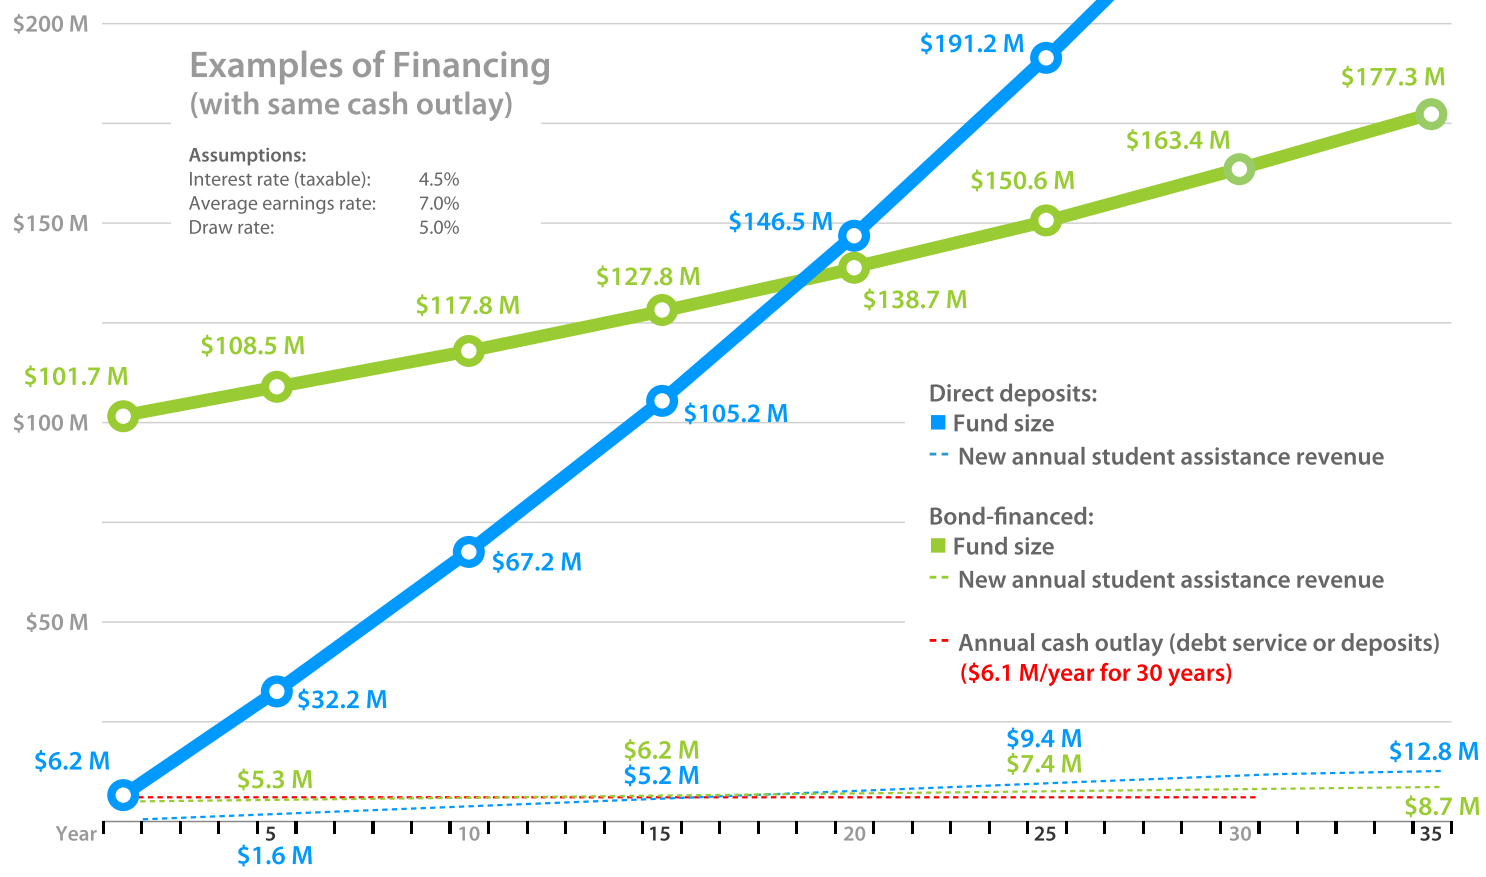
$200 M

Examples of Financing
(with same cash outlay)

Assumptions:

| | |
|---|---|
| Interest rate (taxable): | 4.5% |
| Average earnings rate: | 7.0% |
| Draw rate: | 5.0% |

$150 M

$100 M

$50 M

$191.2 M
$177.3 M
$163.4 M
$150.6 M
$146.5 M
$127.8 M
$138.7 M
$117.8 M
$108.5 M
$101.7 M
$105.2 M
$67.2 M
$32.2 M
$6.2 M
$5.3 M
$6.2 M
$5.2 M
$9.4 M
$7.4 M
$12.8 M
$8.7 M
$1.6 M

Direct deposits:
Fund size
New annual student assistance revenue

Bond-financed:
Fund size
New annual student assistance revenue

Annual cash outlay (debt service or deposits)
($6.1 M/year for 30 years)

Year 5 10 15 20 25 30 35